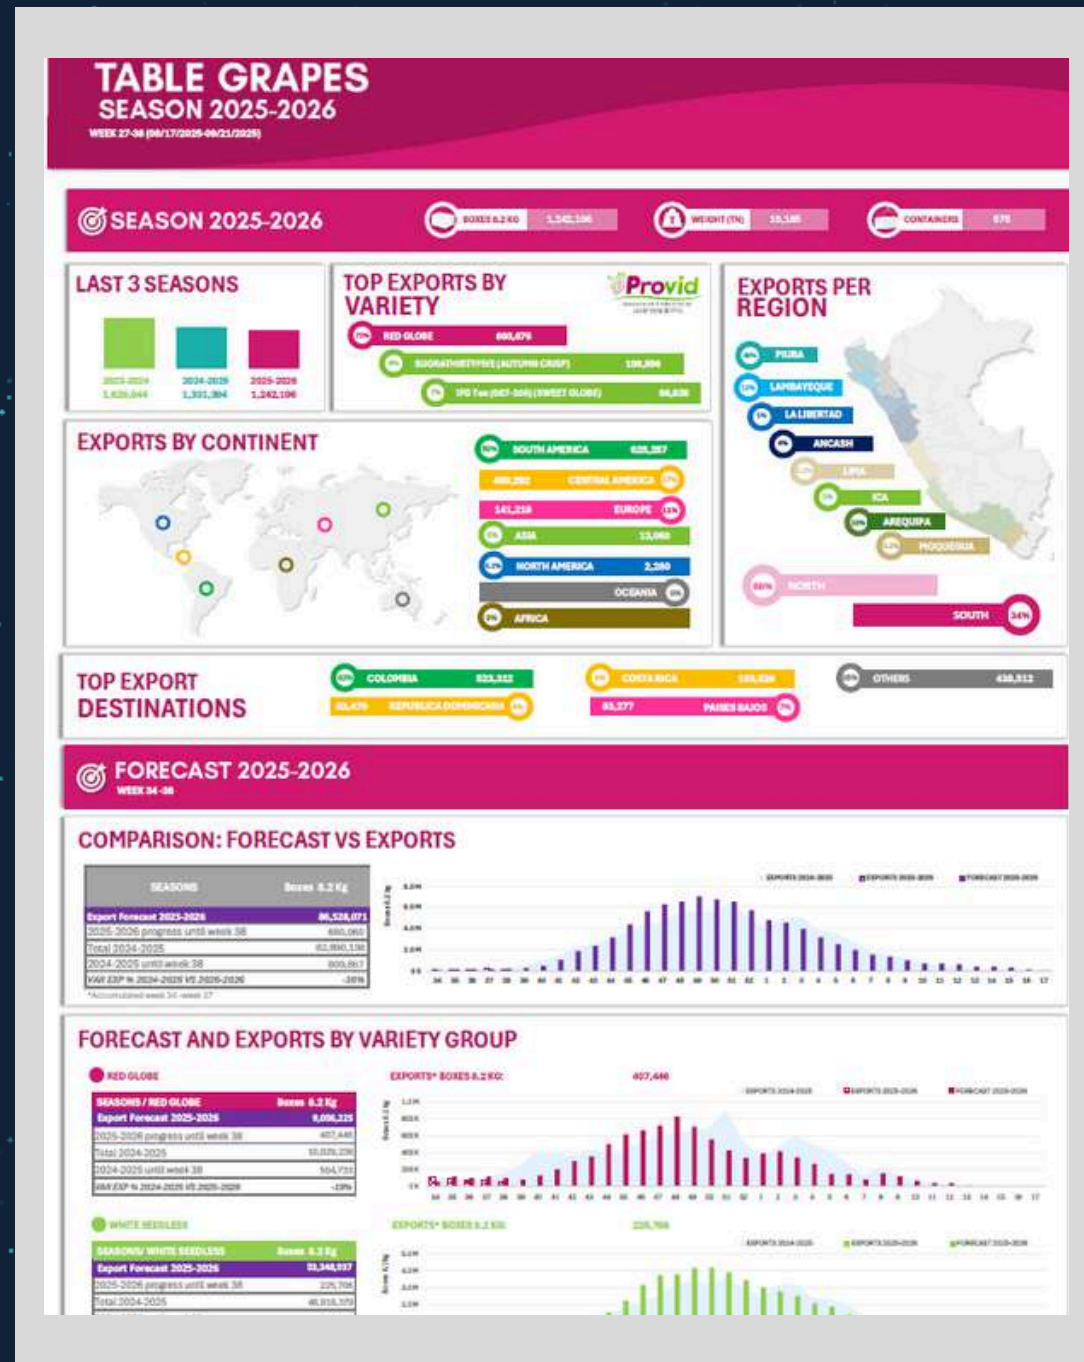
TABLE GRAPES
SEASON 2025-2026
WEEK 27-38 (06/17/2025-09/21/2025)

SEASON 2025-2026
BOXES 8.2 KG 1,242,106
WEIGHT (TN) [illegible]
CONTAINERS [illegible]

LAST 3 SEASONS
2023-2024 1,626,044
2024-2025 1,331,384
2025-2026 1,242,106

TOP EXPORTS BY VARIETY
Provid
RED GLOBE 600,479
SUGRATHIRTYFIVE (AUTUMN CRISP) 108,806
IFG Ten (DET-306) (SWEET GLOBE) 94,836

EXPORTS PER REGION
PIURA
LAMBAYEQUE
LA LIBERTAD
ANCASH
LIMA
ICA
AREQUIPA
MOQUEGUA
NORTH
SOUTH 34%

EXPORTS BY CONTINENT
SOUTH AMERICA 625,357
CENTRAL AMERICA 400,292
EUROPE 141,218
ASIA 13,060
NORTH AMERICA 2,280
OCEANIA
AFRICA

TOP EXPORT DESTINATIONS
COLOMBIA 523,332
REPUBLICA DOMINICANA 81,479
COSTA RICA 155,539
PAISES BAJOS 83,277
OTHERS 438,912

FORECAST 2025-2026
WEEK 34-38

COMPARISON: FORECAST VS EXPORTS

| SEASONS | Boxes 8.2 Kg |
|---|---|
| Export Forecast 2025-2026 | 86,528,071 |
| 2025-2026 progress until week 38 | 690,060 |
| Total 2024-2025 | 62,890,136 |
| 2024-2025 until week 38 | 809,867 |
| VAR EXP % 2024-2025 VS 2025-2026 | -20% |

*Accumulated week 34 - week 37

EXPORTS 2024-2025 EXPORTS 2025-2026 FORECAST 2025-2026

FORECAST AND EXPORTS BY VARIETY GROUP

RED GLOBE

| SEASONS / RED GLOBE | Boxes 8.2 Kg |
|---|---|
| Export Forecast 2025-2026 | 8,096,225 |
| 2025-2026 progress until week 38 | 407,446 |
| Total 2024-2025 | 10,029,230 |
| 2024-2025 until week 38 | 504,733 |
| VAR EXP % 2024-2025 VS 2025-2026 | -19% |

EXPORTS* BOXES 8.2 KG: 407,446
EXPORTS 2024-2025 EXPORTS 2025-2026 FORECAST 2025-2026

WHITE SEEDLESS

| SEASONS/ WHITE SEEDLESS | Boxes 8.2 Kg |
|---|---|
| Export Forecast 2025-2026 | 33,348,937 |
| 2025-2026 progress until week 38 | 225,708 |
| Total 2024-2025 | 40,818,370 |

EXPORTS* BOXES 8.2 KG: 225,708
EXPORTS 2024-2025 EXPORTS 2025-2026 FORECAST 2025-2026